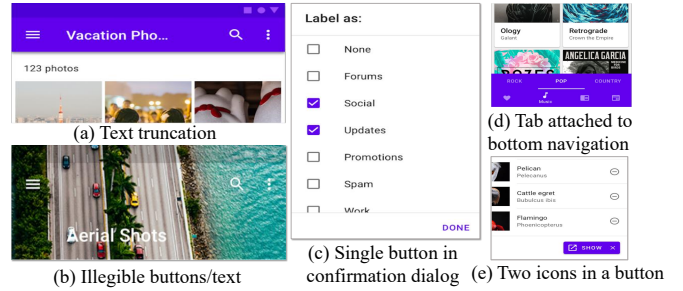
Vacation Pho...

123 photos

(a) Text truncation

Aerial Shots

(b) Illegible buttons/text

Label as:

None

Forums

Social

Updates

Promotions

Spam

Work

DONE

(c) Single button in confirmation dialog

Ology
Galant

Retrograde
Crown the Empire

ANGELICA GARCIA

ROCK POP COUNTRY

Music

(d) Tab attached to bottom navigation

Pelican
Pelecanus

Cattle egret
Bubulcus ibis

Flamingo
Phoenicopterus

SHOW

(e) Two icons in a button